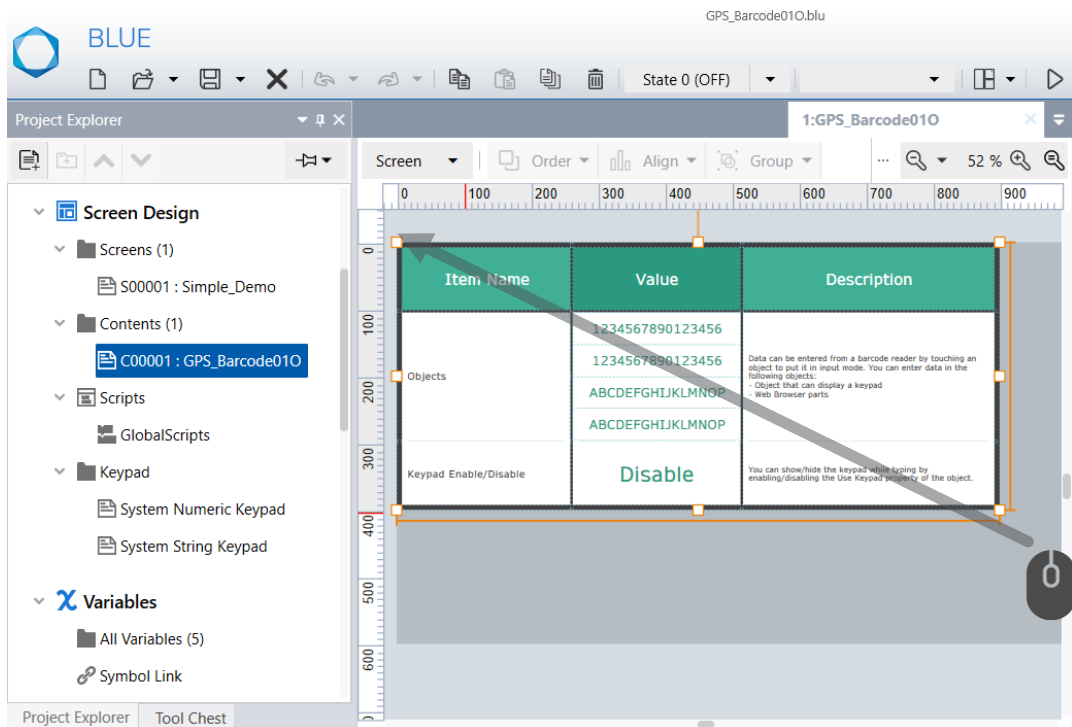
GPS_Barcode01O.blu

BLUE

State 0 (OFF)

Project Explorer

1:GPS_Barcode01O

Screen Order Align Group ... 52 %

0 100 200 300 400 500 600 700 800 900

Screen Design
Screens (1)
S00001 : Simple_Demo
Contents (1)
C00001 : GPS_Barcode01O
Scripts
GlobalScripts
Keypad
System Numeric Keypad
System String Keypad
Variables
All Variables (5)
Symbol Link

| Item Name | Value | Description |
|---|---|---|
| Objects | 1234567890123456<br>1234567890123456<br>ABCDEFGHIJKLMNOP<br>ABCDEFGHIJKLMNOP | Data can be entered from a barcode reader by touching an object to put it in input mode. You can enter data in the following objects:<br>- Object that can display a keypad<br>- Web Browser parts |
| Keypad Enable/Disable | Disable | You can show/hide the keypad while typing by enabling/disabling the Use Keypad property of the object. |

0 100 200 300 400 500 600

Project Explorer Tool Chest